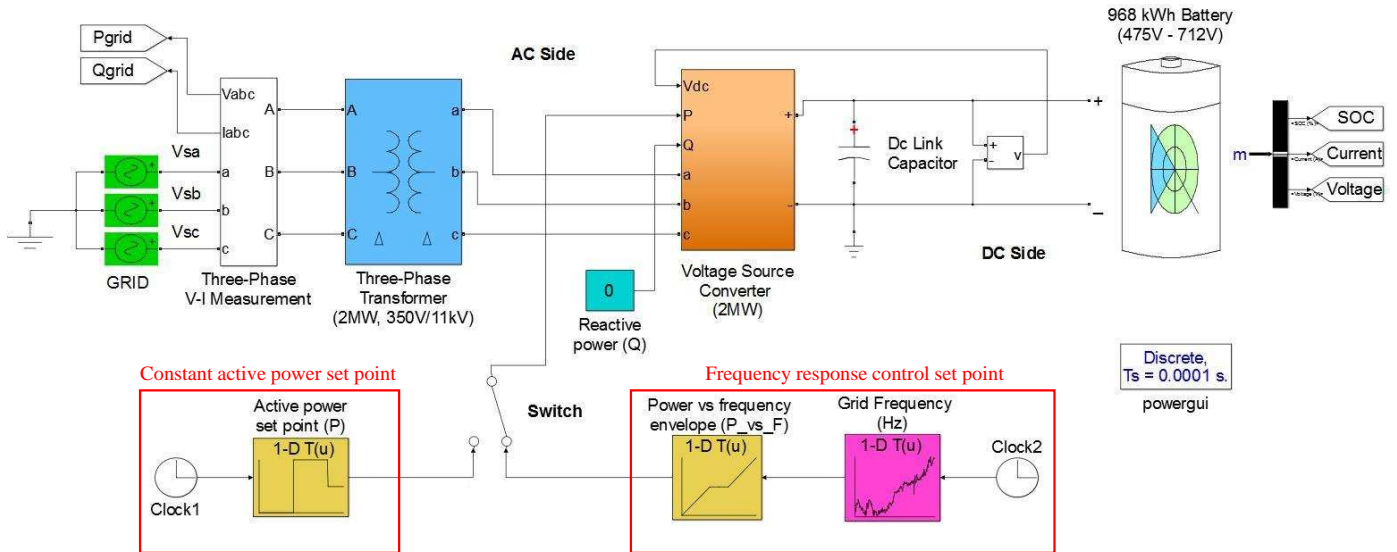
Pgrid

Qgrid

Vabc

Iabc

Vsa

Vsb

Vsc

a

b

c

A

B

C

GRID

Three-Phase V-I Measurement

A

B

C

a

b

c

Three-Phase Transformer (2MW, 350V/11kV)

AC Side

Vdc

P

Q

a

b

c

Voltage Source Converter (2MW)

0

Reactive power (Q)

Dc Link Capacitor

v

968 kWh Battery (475V - 712V)

+

–

DC Side

m

SOC

Current

Voltage

Discrete, Ts = 0.0001 s.

powergui

Constant active power set point

Active power set point (P)

1-D T(u)

Clock1

Switch

Frequency response control set point

Power vs frequency envelope (P_vs_F)

1-D T(u)

Grid Frequency (Hz)

1-D T(u)

Clock2